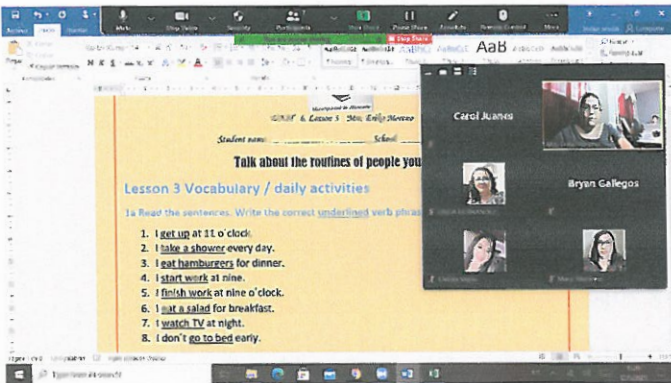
Mute
Stop Video
Security
Participants
New Share
Pause Share
Annotate
Remote Control
More
You are screen sharing
Stop Share
AaB
Carol Juanes
Bryan Gallegos
Municipalidad de Manzanillo
EGBF 6, Lesson 3 Msc. Erika Moreno
Student name: School
Talk about the routines of people you
Lesson 3 Vocabulary / daily activities
1a Read the sentences. Write the correct underlined verb phras
1. I get up at 11 o'clock.
2. I take a shower every day.
3. I eat hamburgers for dinner.
4. I start work at nine.
5. I finish work at nine o'clock.
6. I eat a salad for breakfast.
7. I watch TV at night.
8. I don't go to bed early.
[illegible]